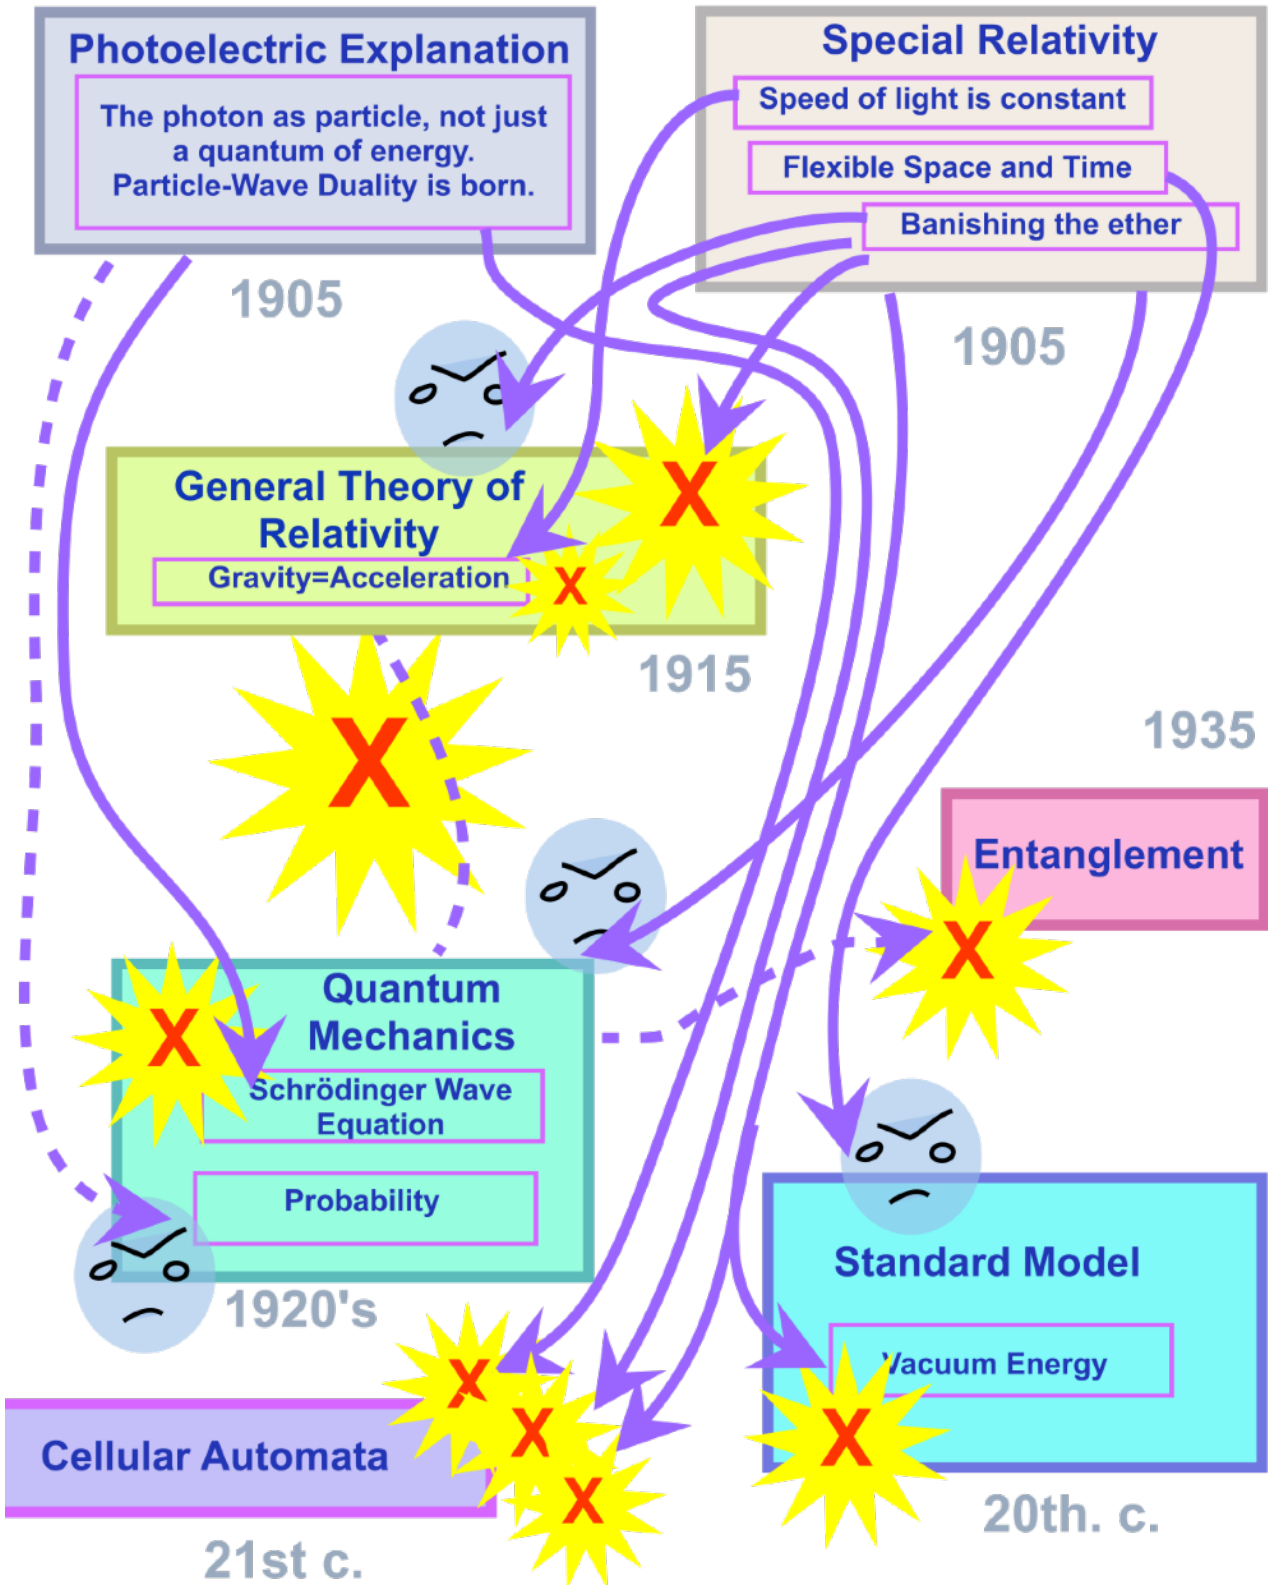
Photoelectric Explanation

The photon as particle, not just a quantum of energy. Particle-Wave Duality is born.

1905

Special Relativity

Speed of light is constant

Flexible Space and Time

Banishing the ether

1905

General Theory of Relativity

Gravity=Acceleration

X

X

1915

X

1935

Entanglement

X

Quantum Mechanics

X

Schrödinger Wave Equation

Probability

1920's

Standard Model

Vacuum Energy

X

X

X

X

Cellular Automata

21st c.

20th. c.